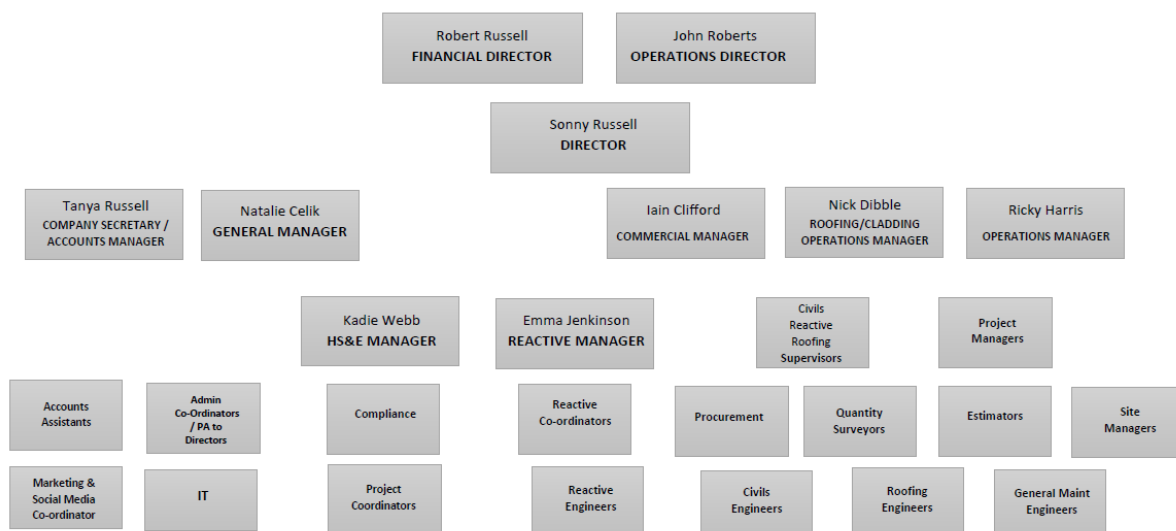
Robert Russell
FINANCIAL DIRECTOR

John Roberts
OPERATIONS DIRECTOR

Sonny Russell
DIRECTOR

Tanya Russell
COMPANY SECRETARY / ACCOUNTS MANAGER

Natalie Celik
GENERAL MANAGER

Iain Clifford
COMMERCIAL MANAGER

Nick Dibble
ROOFING/CLADDING OPERATIONS MANAGER

Ricky Harris
OPERATIONS MANAGER

Kadie Webb
HS&E MANAGER

Emma Jenkinson
REACTIVE MANAGER

Civils Reactive Roofing Supervisors

Project Managers

Accounts Assistants

Admin Co-Ordinators / PA to Directors

Compliance

Reactive Co-ordinators

Procurement

Quantity Surveyors

Estimators

Site Managers

Marketing & Social Media Co-ordinator

IT

Project Coordinators

Reactive Engineers

Civils Engineers

Roofing Engineers

General Maint Engineers